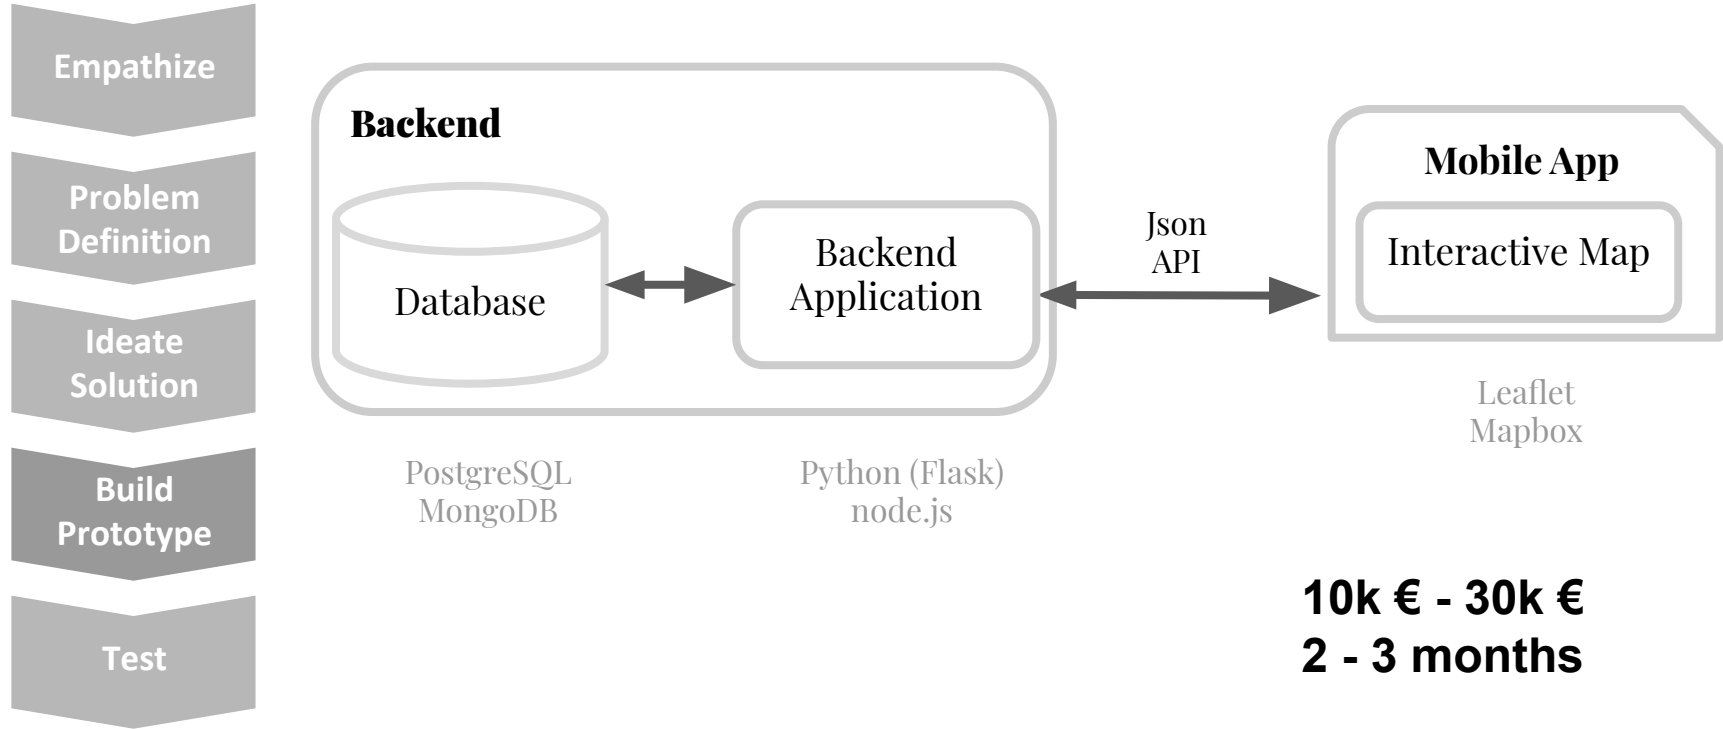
Empathize

Problem Definition

Ideate Solution

Build Prototype

Test

Backend

Database

Backend Application

PostgreSQL
MongoDB

Python (Flask)
node.js

Json
API

Mobile App

Interactive Map

Leaflet
Mapbox

10k € - 30k €
2 - 3 months